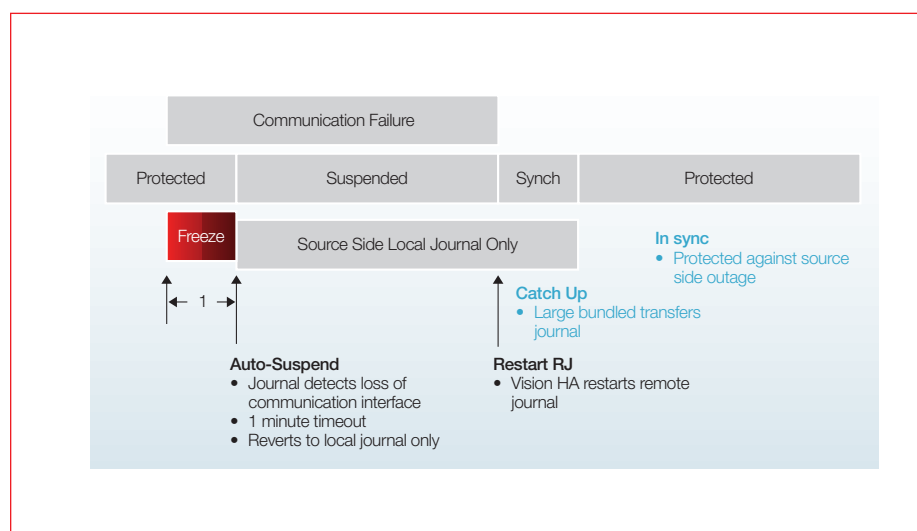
Communication Failure

Protected

Suspended

Synch

Protected

Freeze

Source Side Local Journal Only

In sync
• Protected against source side outage

Catch Up
• Large bundled transfers journal

1

Auto-Suspend
• Journal detects loss of communication interface
• 1 minute timeout
• Reverts to local journal only

Restart RJ
• Vision HA restarts remote journal